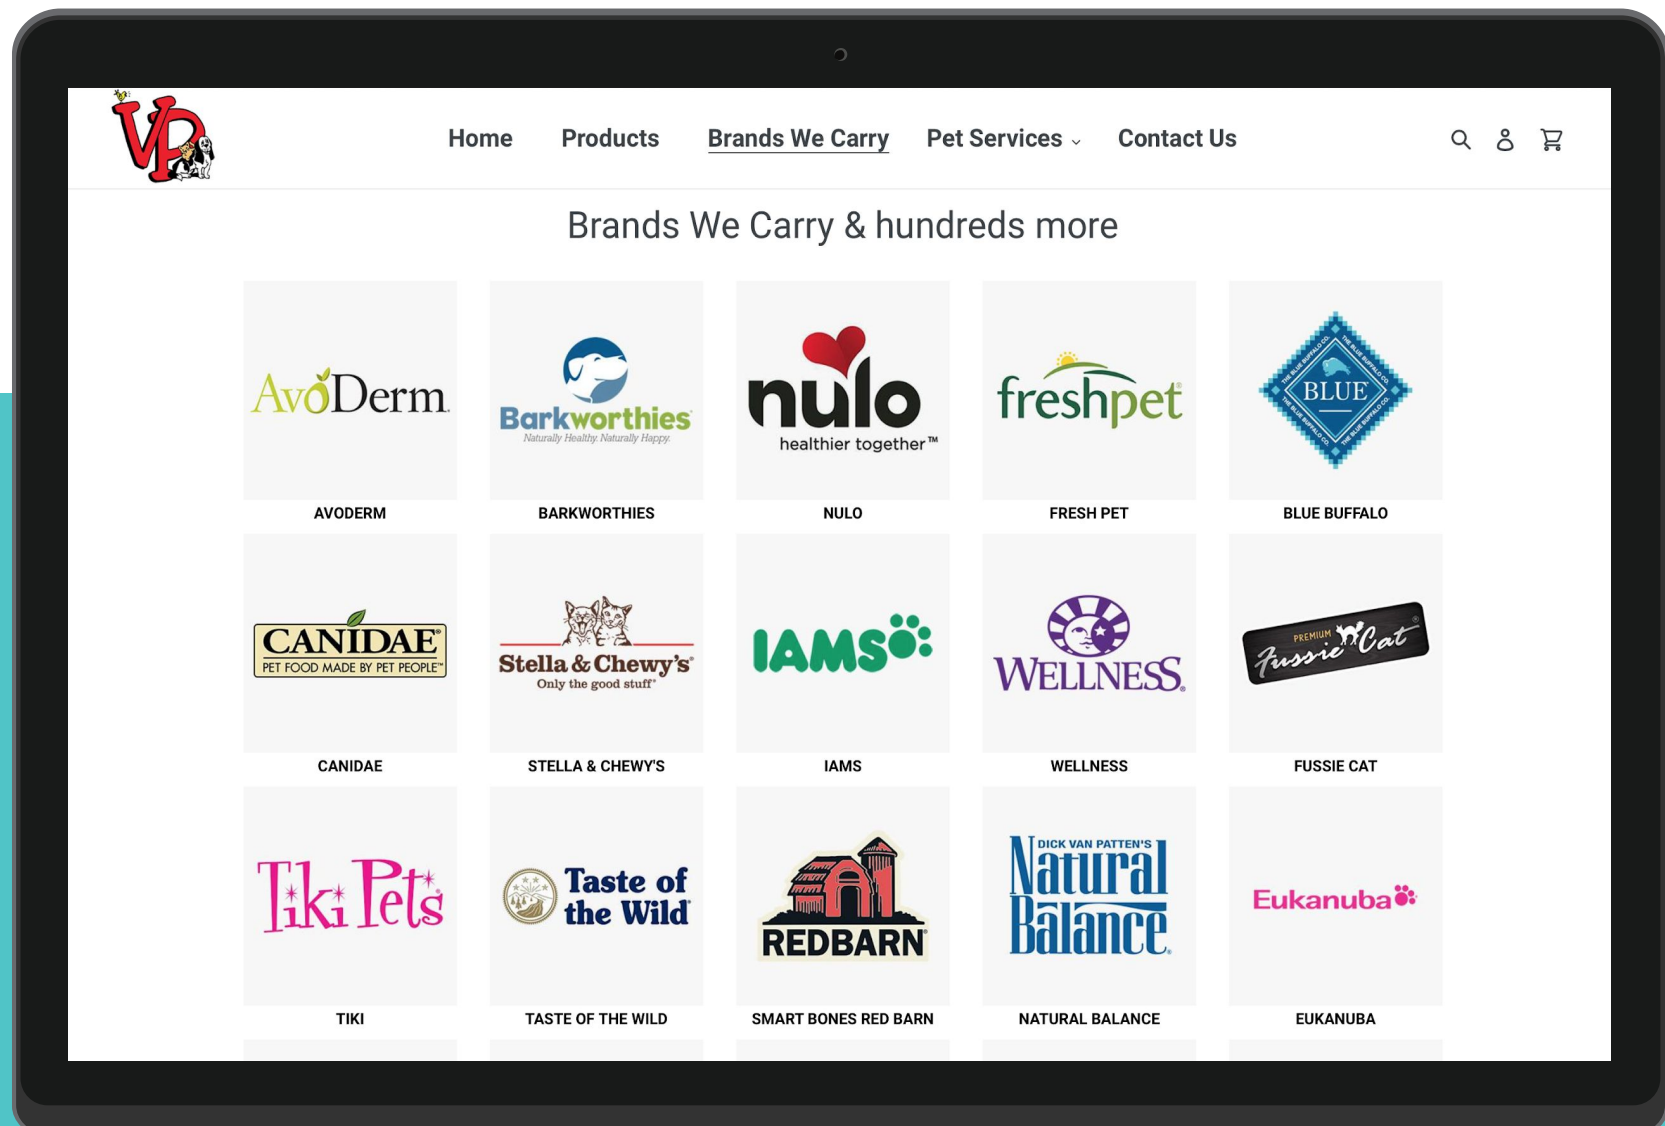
VP

Home Products Brands We Carry Pet Services ⌄ Contact Us

Brands We Carry & hundreds more

AvoDerm
AVODERM

Barkworthies
Naturally Healthy. Naturally Happy.
BARKWORTHIES

nulo
healthier together™
NULO

freshpet
FRESH PET

BLUE
THE BLUE BUFFALO CO.
BLUE BUFFALO

CANIDAE
PET FOOD MADE BY PET PEOPLE™
CANIDAE

Stella & Chewy's
Only the good stuff
STELLA & CHEWY'S

IAMS
IAMS

WELLNESS
WELLNESS

PREMIUM Fussie Cat
FUSSIE CAT

Tiki Pets
TIKI

Taste of the Wild
TASTE OF THE WILD

REDBARN
SMART BONES RED BARN

DICK VAN PATTEN'S Natural Balance
NATURAL BALANCE

Eukanuba
EUKANUBA